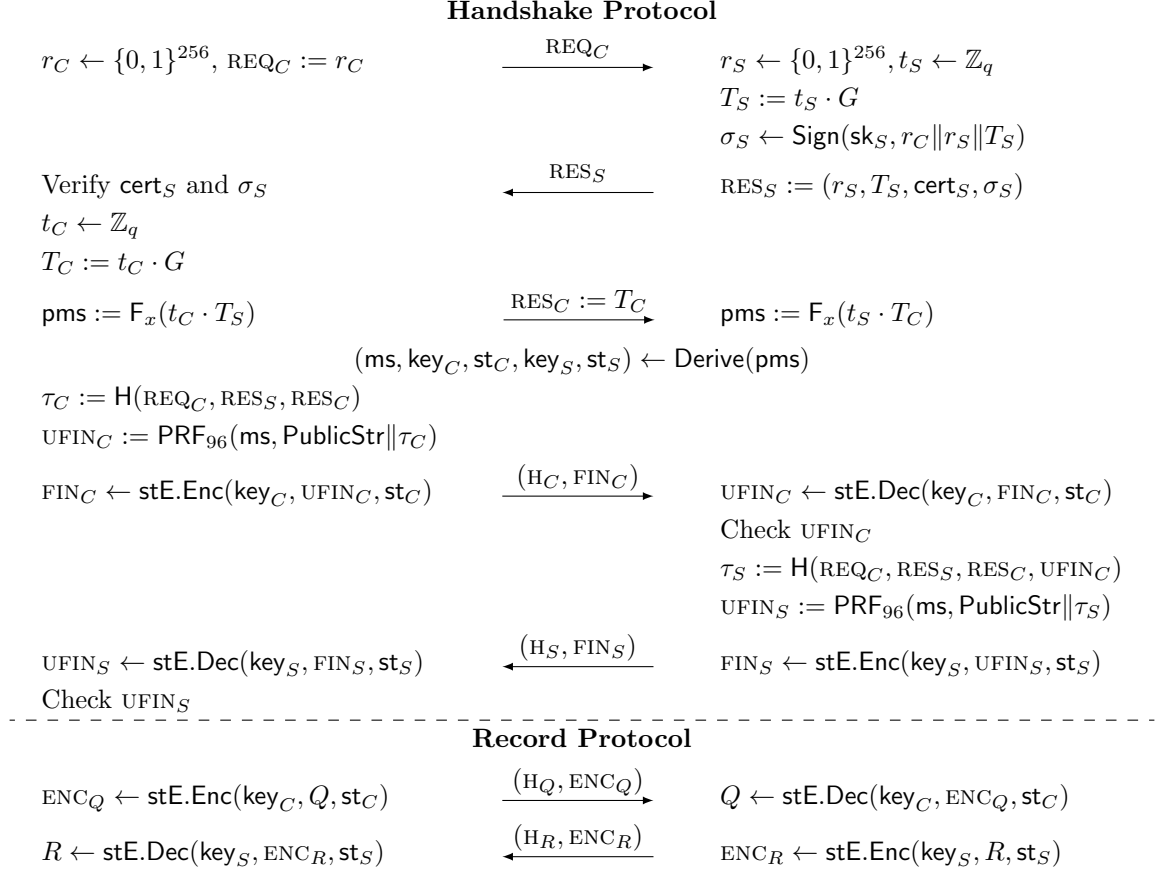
**Handshake Protocol**

$r_C \leftarrow \{0,1\}^{256}$, $\text{REQ}_C := r_C$

$\text{REQ}_C$

$r_S \leftarrow \{0,1\}^{256}, t_S \leftarrow \mathbb{Z}_q$
$T_S := t_S \cdot G$
$\sigma_S \leftarrow \mathsf{Sign}(\mathsf{sk}_S, r_C \| r_S \| T_S)$

Verify $\mathsf{cert}_S$ and $\sigma_S$

$\text{RES}_S$

$\text{RES}_S := (r_S, T_S, \mathsf{cert}_S, \sigma_S)$

$t_C \leftarrow \mathbb{Z}_q$
$T_C := t_C \cdot G$

$\mathsf{pms} := \mathsf{F}_x(t_C \cdot T_S)$

$\text{RES}_C := T_C$

$\mathsf{pms} := \mathsf{F}_x(t_S \cdot T_C)$

$(\mathsf{ms}, \mathsf{key}_C, \mathsf{st}_C, \mathsf{key}_S, \mathsf{st}_S) \leftarrow \mathsf{Derive}(\mathsf{pms})$

$\tau_C := \mathsf{H}(\text{REQ}_C, \text{RES}_S, \text{RES}_C)$
$\text{UFIN}_C := \mathsf{PRF}_{96}(\mathsf{ms}, \mathsf{PublicStr} \| \tau_C)$

$\text{FIN}_C \leftarrow \mathsf{stE.Enc}(\mathsf{key}_C, \text{UFIN}_C, \mathsf{st}_C)$

$(\text{H}_C, \text{FIN}_C)$

$\text{UFIN}_C \leftarrow \mathsf{stE.Dec}(\mathsf{key}_C, \text{FIN}_C, \mathsf{st}_C)$
Check $\text{UFIN}_C$
$\tau_S := \mathsf{H}(\text{REQ}_C, \text{RES}_S, \text{RES}_C, \text{UFIN}_C)$
$\text{UFIN}_S := \mathsf{PRF}_{96}(\mathsf{ms}, \mathsf{PublicStr} \| \tau_S)$

$\text{UFIN}_S \leftarrow \mathsf{stE.Dec}(\mathsf{key}_S, \text{FIN}_S, \mathsf{st}_S)$

$(\text{H}_S, \text{FIN}_S)$

$\text{FIN}_S \leftarrow \mathsf{stE.Enc}(\mathsf{key}_S, \text{UFIN}_S, \mathsf{st}_S)$

Check $\text{UFIN}_S$

**Record Protocol**

$\text{ENC}_Q \leftarrow \mathsf{stE.Enc}(\mathsf{key}_C, Q, \mathsf{st}_C)$

$(\text{H}_Q, \text{ENC}_Q)$

$Q \leftarrow \mathsf{stE.Dec}(\mathsf{key}_C, \text{ENC}_Q, \mathsf{st}_C)$

$R \leftarrow \mathsf{stE.Dec}(\mathsf{key}_S, \text{ENC}_R, \mathsf{st}_S)$

$(\text{H}_R, \text{ENC}_R)$

$\text{ENC}_R \leftarrow \mathsf{stE.Enc}(\mathsf{key}_S, R, \mathsf{st}_S)$